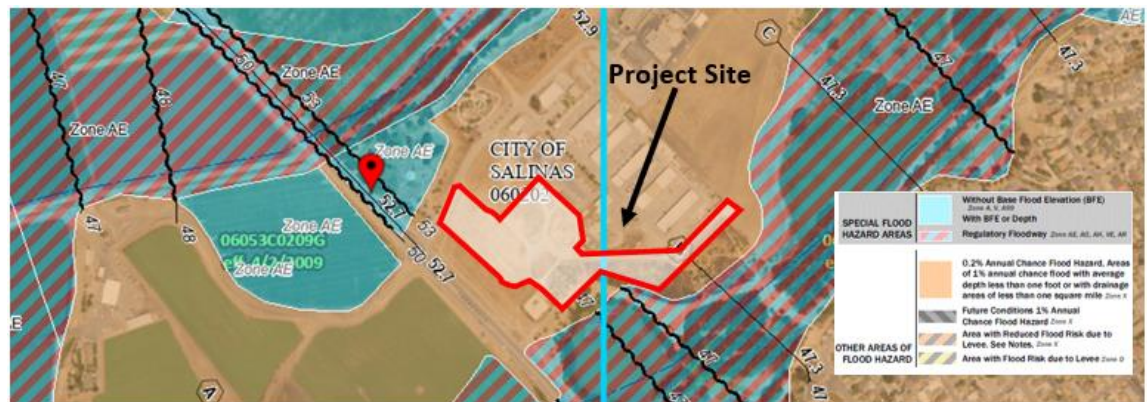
Zone AE
47
48
50
53
52.9
Zone AE
Zone AE
52.7
53
Zone AE
06053C0209G
eff. 4/2/2009
Zone AE
48
47
50
52.7
47
CITY OF
SALINAS
060202
Project Site
C
47.3
47.3
Zone AE
AE
47
47.3
A
AE

| | | |
|---|---|---|
| SPECIAL FLOOD HAZARD AREAS | | Without Base Flood Elevation (BFE) Zone A, V, A99 |
| | | With BFE or Depth |
| | | Regulatory Floodway Zone AE, AO, AH, VE, AR |
| OTHER AREAS OF FLOOD HAZARD | | 0.2% Annual Chance Flood Hazard, Areas of 1% annual chance flood with average depth less than one foot or with drainage areas of less than one square mile Zone X |
| | | Future Conditions 1% Annual Chance Flood Hazard Zone X |
| | | Area with Reduced Flood Risk due to Levee. See Notes. Zone X |
| | | Area with Flood Risk due to Levee Zone D |